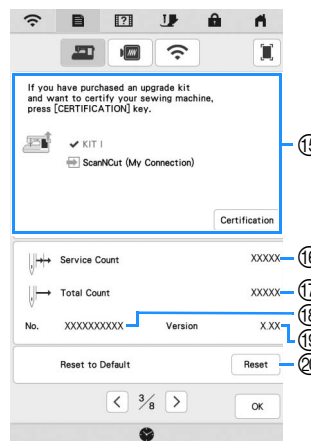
If you have purchased an upgrade kit and want to certify your sewing machine, press [CERTIFICATION] key.

✔ KIT I

ScanNCut (My Connection)

Certification

⑮

Service Count XXXXX ⑯

Total Count XXXXX ⑰

No. XXXXXXXXXX ⑱ Version X.XX ⑲

Reset to Default Reset ⑳

< $\frac{3}{8}$ >

OK